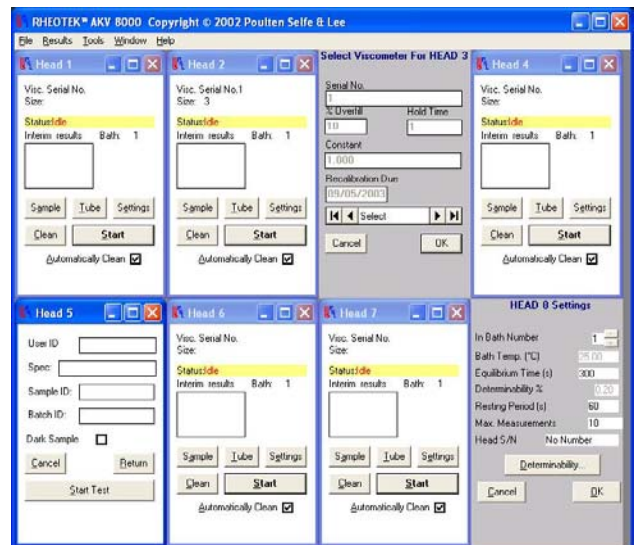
RHEOTEK® AKV 8000 Copyright © 2002 Poulten Selfe & Lee

File Results Tools Window Help

Head 1

Visc. Serial No.
Size:

Status:Idle
Interim results Bath: 1

Sample Tube Settings
Clean Start
Automatically Clean ☑

Head 2

Visc. Serial No.1
Size: 3

Status:Idle
Interim results Bath: 1

Sample Tube Settings
Clean Start
Automatically Clean ☑

Select Viscometer For HEAD 3

Serial No.
1
% Overfill Hold Time
10 1
Constant
1.000
Recalibration Due
09/05/2003
Select
Cancel OK

Head 4

Visc. Serial No.
Size:

Status:Idle
Interim results Bath: 1

Sample Tube Settings
Clean Start
Automatically Clean ☑

Head 5

User ID
Spec
Sample ID:
Batch ID:
Dark Sample ☐
Cancel Return
Start Test

Head 6

Visc. Serial No.
Size:

Status:Idle
Interim results Bath: 1

Sample Tube Settings
Clean Start
Automatically Clean ☑

Head 7

Visc. Serial No.
Size:

Status:Idle
Interim results Bath: 1

Sample Tube Settings
Clean Start
Automatically Clean ☑

HEAD 8 Settings

In Bath Number 1
Bath Temp. (°C) 25.00
Equilibrium Time (s) 300
Determinability % 0.20
Resting Period (s) 60
Max. Measurements 10
Head S/N No Number
Determinability...
Cancel OK